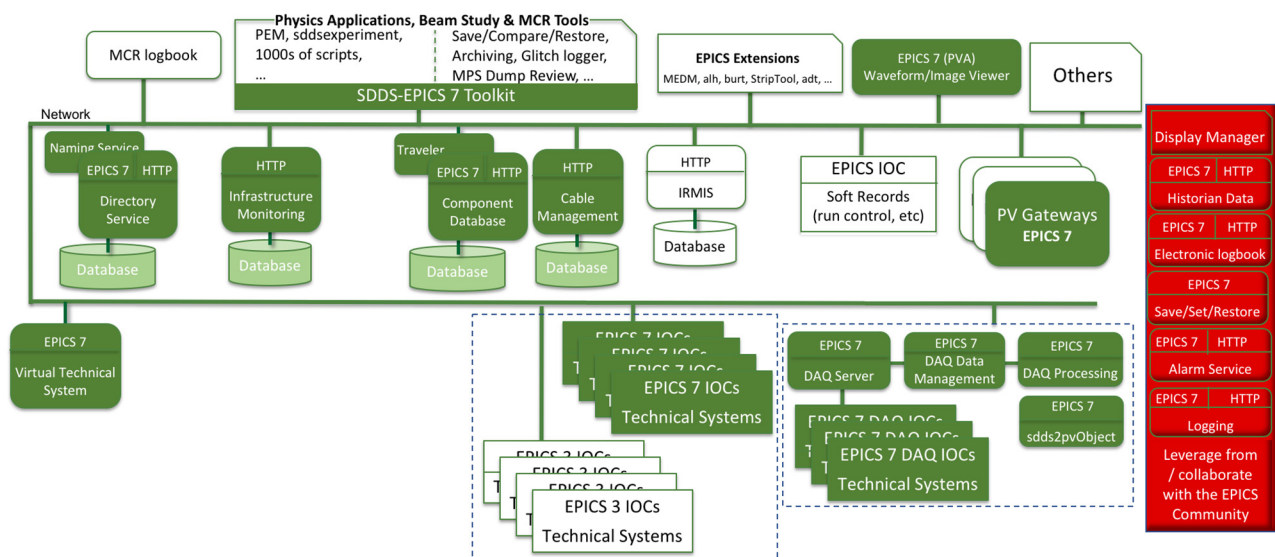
Physics Applications, Beam Study & MCR Tools

PEM, sddsexperiment, 1000s of scripts, ...

Save/Compare/Restore, Archiving, Glitch logger, MPS Dump Review, ...

SDDS-EPICS 7 Toolkit

MCR logbook

EPICS Extensions

MEDM, alh, burt, StripTool, adt, ...

EPICS 7 (PVA)
Waveform/Image Viewer

Others

Network

Naming Service

EPICS 7 HTTP

Directory Service

Database

HTTP

Infrastructure Monitoring

Database

Traveler

EPICS 7 HTTP

Component Database

Database

HTTP

Cable Management

Database

HTTP

IRMIS

Database

EPICS IOC

Soft Records (run control, etc)

PV Gateways
EPICS 7

Display Manager

EPICS 7 HTTP

Historian Data

EPICS 7 HTTP

Electronic logbook

EPICS 7

Save/Set/Restore

EPICS 7 HTTP

Alarm Service

EPICS 7 HTTP

Logging

Leverage from / collaborate with the EPICS Community

EPICS 7

Virtual Technical System

EPICS 7 IOCs
Technical Systems

EPICS 7

DAQ Server

EPICS 7

DAQ Data Management

EPICS 7

DAQ Processing

EPICS 7

sdds2pvObject

EPICS 7 DAQ IOCs
Technical Systems

EPICS 3 IOCs
Technical Systems